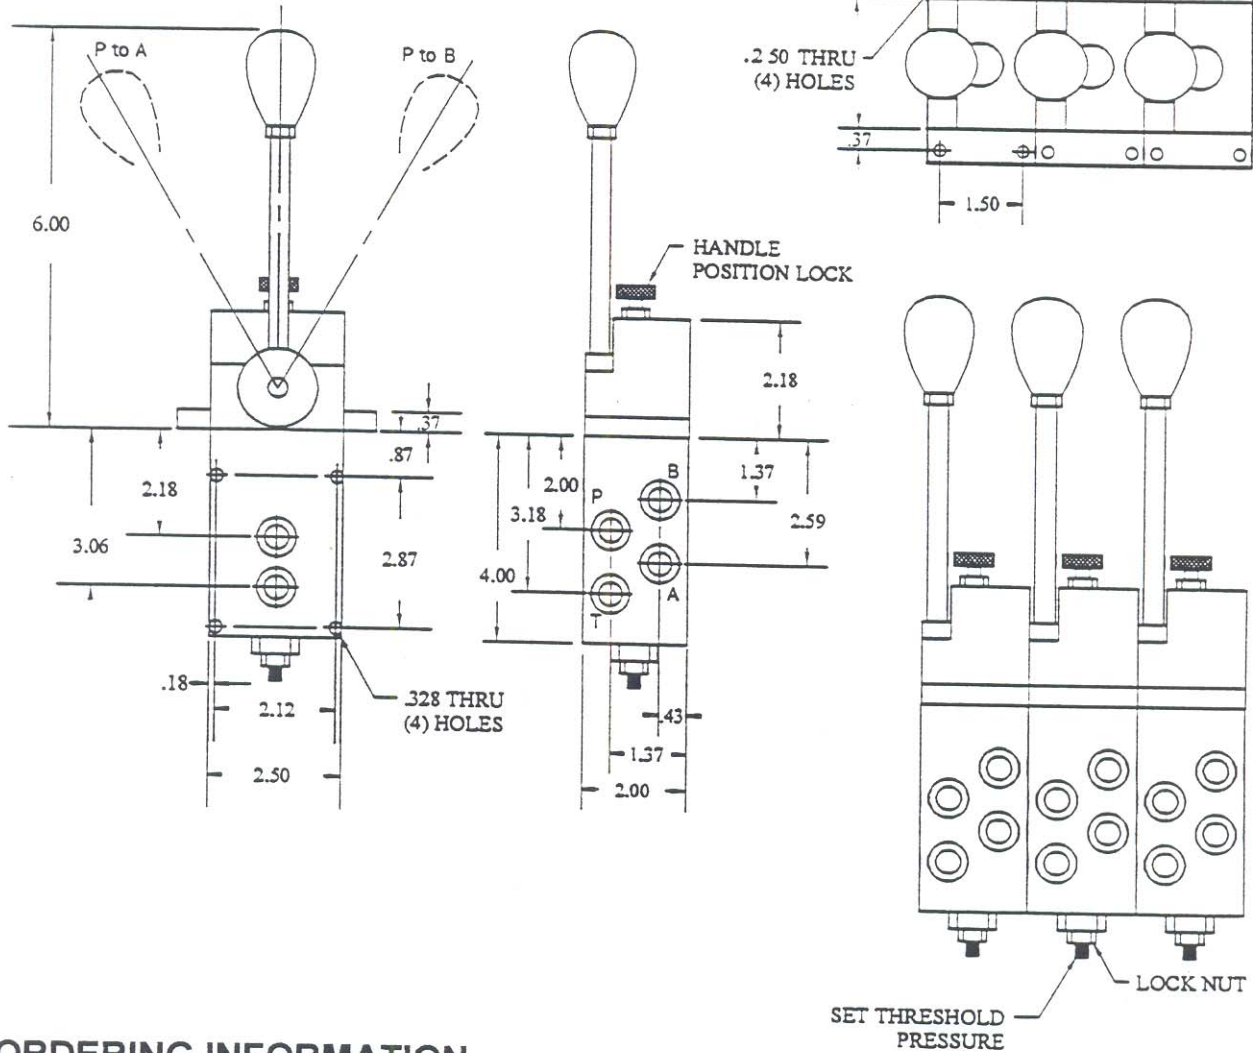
P to A
P to B
6.00
.37
.87
2.18
3.06
2.87
.18
2.12
2.50
.328 THRU
(4) HOLES
HANDLE
POSITION LOCK
2.18
2.00
P
B
1.37
3.18
2.59
4.00
T
A
.43
1.37
2.00
.2 50 THRU
(4) HOLES
.37
1.50
LOCK NUT
SET THRESHOLD
PRESSURE
ORDERING INFORMATION